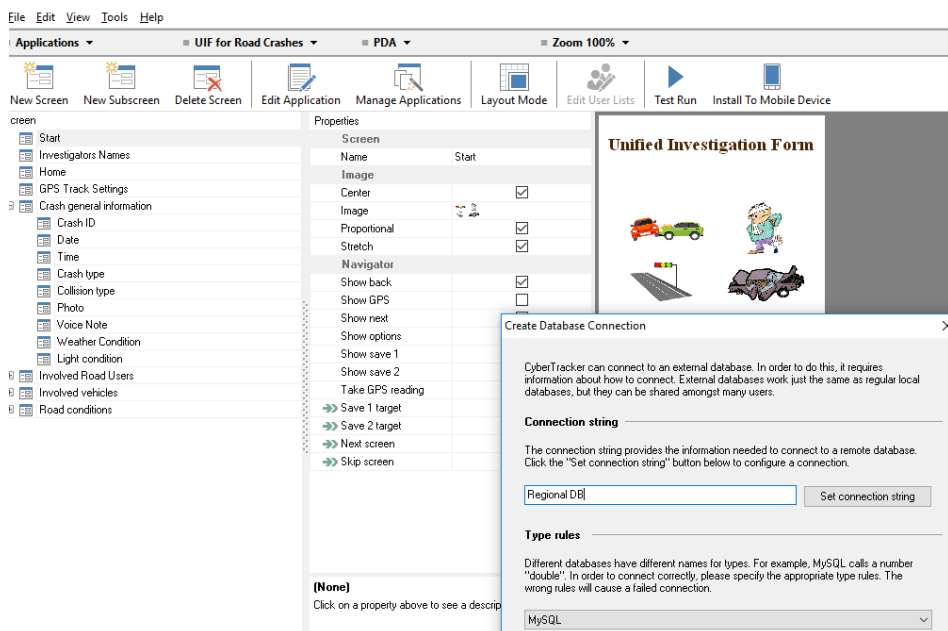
File Edit View Tools Help

Applications ▾ UIF for Road Crashes ▾ PDA ▾ Zoom 100% ▾

New Screen New Subscreen Delete Screen Edit Application Manage Applications Layout Mode Edit User Lists Test Run Install To Mobile Device

creen

Start
Investigators Names
Home
GPS Track Settings
Crash general information
Crash ID
Date
Time
Crash type
Collision type
Photo
Voice Note
Weather Condition
Light condition
Involved Road Users
Involved vehicles
Road conditions

Properties

| Screen | |
|---|---|
| Name | Start |
| Image | |
| Center | ☑ |
| Image | |
| Proportional | ☑ |
| Stretch | ☑ |
| Navigator | |
| Show back | ☑ |
| Show GPS | ☐ |
| Show next | |
| Show options | |
| Show save 1 | |
| Show save 2 | |
| Take GPS reading | |
| Save 1 target | |
| Save 2 target | |
| Next screen | |
| Skip screen | |

(None)
Click on a property above to see a descrip

Unified Investigation Form

Create Database Connection

CyberTracker can connect to an external database. In order to do this, it requires information about how to connect. External databases work just the same as regular local databases, but they can be shared amongst many users.

Connection string

The connection string provides the information needed to connect to a remote database. Click the "Set connection string" button below to configure a connection.

Regional DB

Set connection string

Type rules

Different databases have different names for types. For example, MySQL calls a number "double". In order to connect correctly, please specify the appropriate type rules. The wrong rules will cause a failed connection.

MySQL